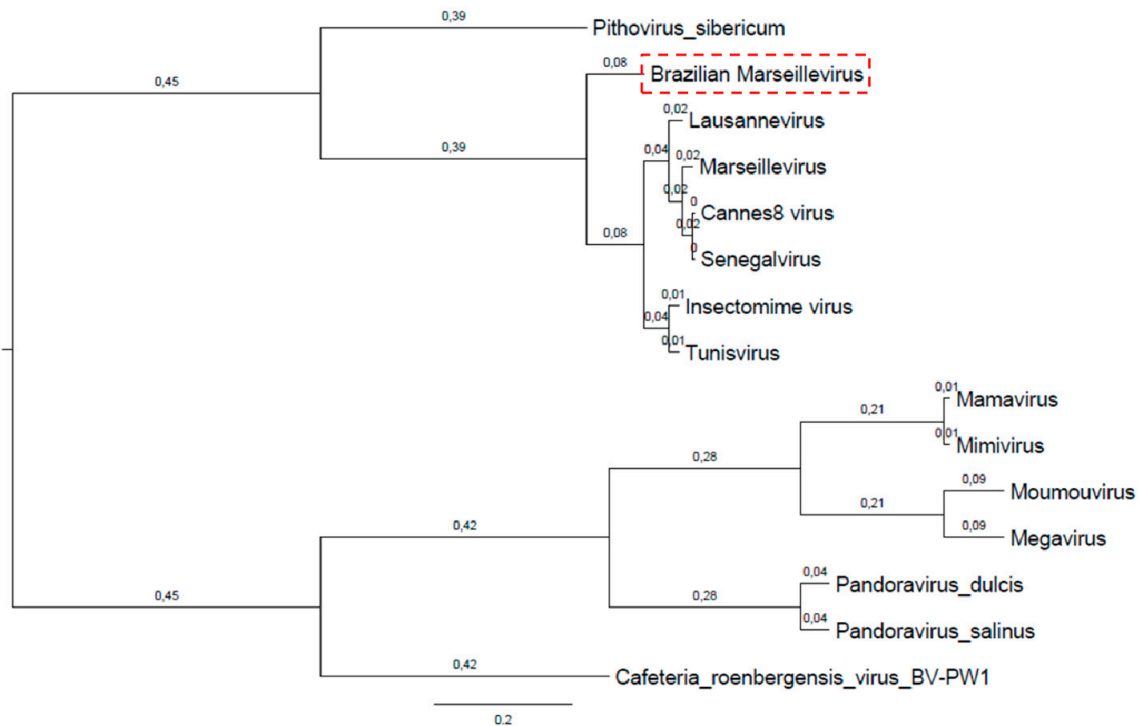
0,39
Pithovirus_sibericum
0,45
0,08
Brazilian Marseillevirus
0,02
Lausannevirus
0,39
0,04
0,02
Marseillevirus
0,02
0
Cannes8 virus
0,02
0
Senegalvirus
0,08
0,01
Insectomime virus
0,04
0,01
Tunisvirus
0,01
Mamavirus
0,21
0,01
Mimivirus
0,28
0,09
Moumouvirus
0,21
0,42
0,09
Megavirus
0,04
Pandoravirus_dulcis
0,45
0,28
0,04
Pandoravirus_salinus
0,42
Cafeteria_roenbergensis_virus_BV-PW1
0.2